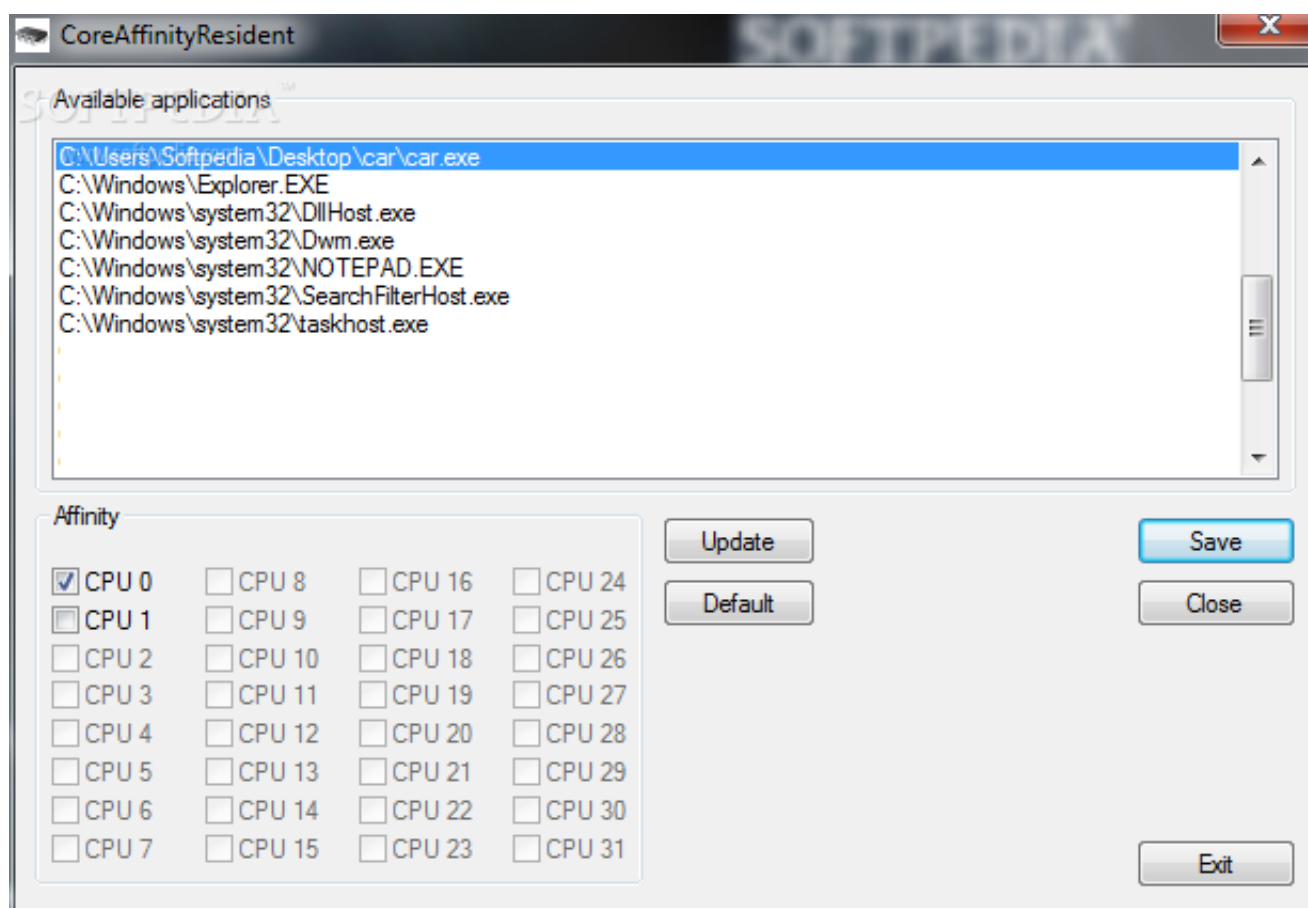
CoreAffinityResident

SOFTPEDIA

Available applications

C:\Users\Softpedia\Desktop\car\car.exe
C:\Windows\Explorer.EXE
C:\Windows\system32\DllHost.exe
C:\Windows\system32\Dwm.exe
C:\Windows\system32\NOTEPAD.EXE
C:\Windows\system32\SearchFilterHost.exe
C:\Windows\system32\taskhost.exe

Affinity

CPU 0
CPU 1
CPU 2
CPU 3
CPU 4
CPU 5
CPU 6
CPU 7

CPU 8
CPU 9
CPU 10
CPU 11
CPU 12
CPU 13
CPU 14
CPU 15

CPU 16
CPU 17
CPU 18
CPU 19
CPU 20
CPU 21
CPU 22
CPU 23

CPU 24
CPU 25
CPU 26
CPU 27
CPU 28
CPU 29
CPU 30
CPU 31

Update
Default

Save
Close

Exit